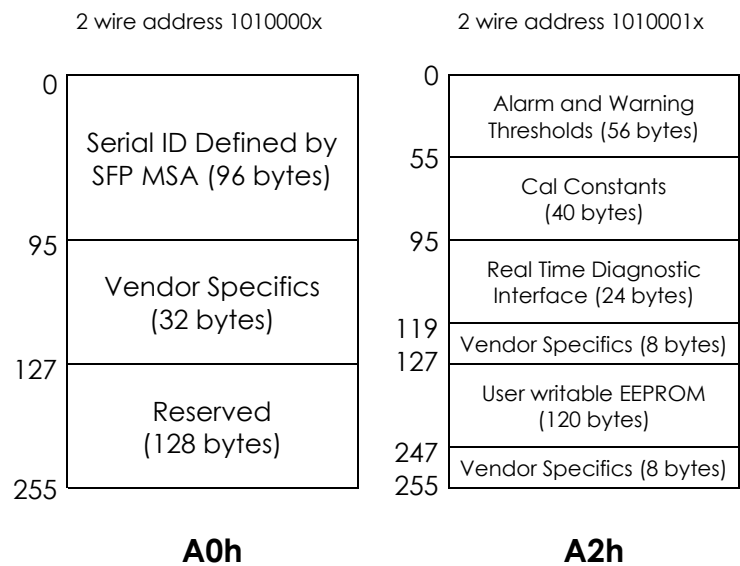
2 wire address 1010000x

0

Serial ID Defined by SFP MSA (96 bytes)

95

Vendor Specifics (32 bytes)

127

Reserved (128 bytes)

255

A0h

2 wire address 1010001x

0

Alarm and Warning Thresholds (56 bytes)

55

Cal Constants (40 bytes)

95

Real Time Diagnostic Interface (24 bytes)

119

Vendor Specifics (8 bytes)

127

User writable EEPROM (120 bytes)

247

Vendor Specifics (8 bytes)

255

A2h